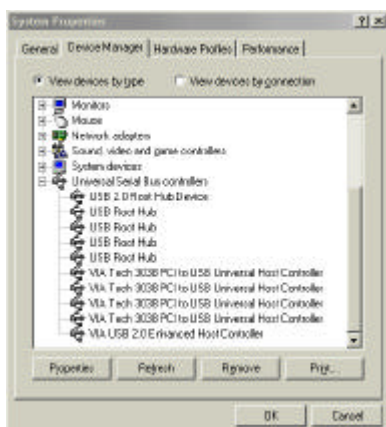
System Properties

?| X

General | Device Manager | Hardware Profiles | Performance

View devices by type

View devices by connection

Monitors
Mouse
Network adapters
Sound, video and game controllers
System devices
Universal Serial Bus controllers
USB 2.0 Root Hub Device
USB Root Hub
USB Root Hub
USB Root Hub
USB Root Hub
VIA Tech 3038 PCI to USB Universal Host Controller
VIA Tech 3038 PCI to USB Universal Host Controller
VIA Tech 3038 PCI to USB Universal Host Controller
VIA Tech 3038 PCI to USB Universal Host Controller
VIA USB 2.0 Enhanced Host Controller

Properties

Refresh

Remove

Print...

OK

Cancel